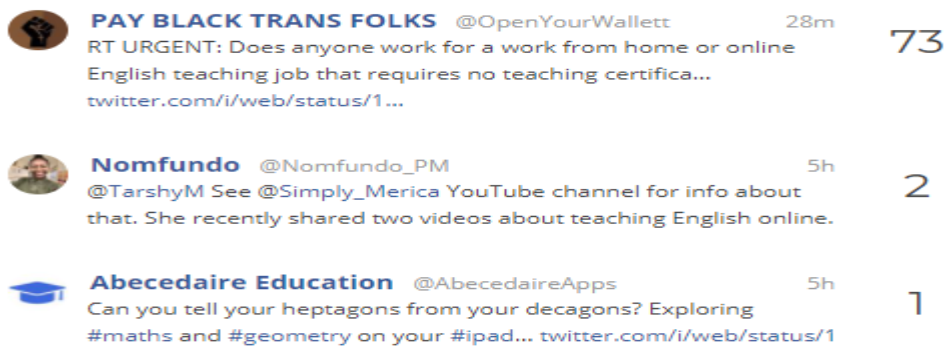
PAY BLACK TRANS FOLKS @OpenYourWallett 28m
RT URGENT: Does anyone work for a work from home or online English teaching job that requires no teaching certifica... twitter.com/i/web/status/1...

73

Nomfundo @Nomfundo_PM 5h
@TarshyM See @Simply_Merica YouTube channel for info about that. She recently shared two videos about teaching English online.

2

Abecedaire Education @AbecedaireApps 5h
Can you tell your heptagons from your decagons? Exploring #maths and #geometry on your #ipad... twitter.com/i/web/status/1

1